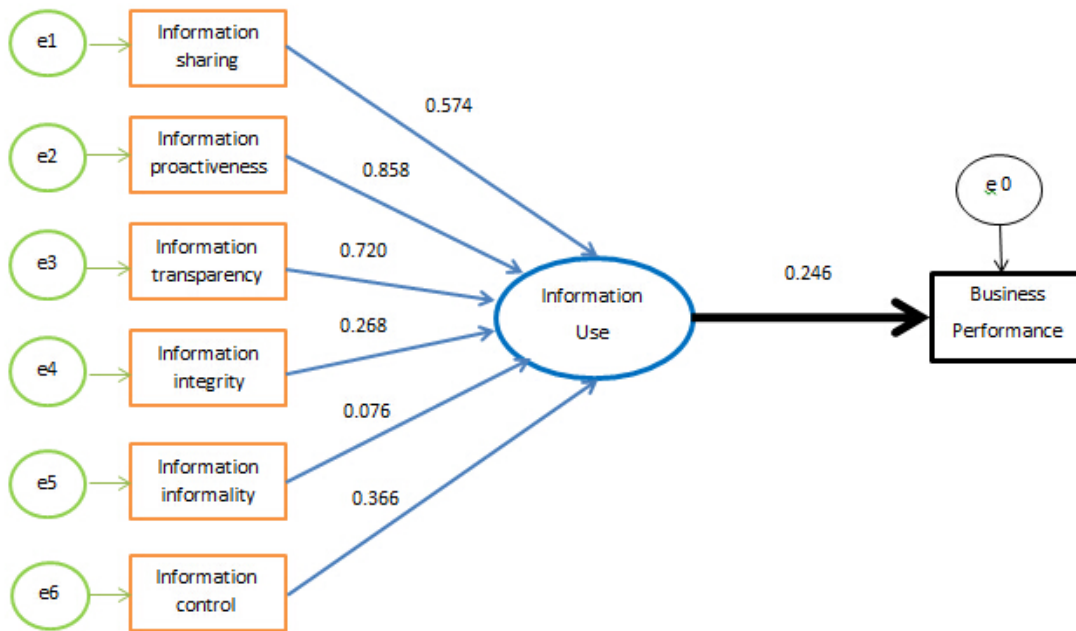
e1
Information sharing
e2
Information proactiveness
e3
Information transparency
e4
Information integrity
e5
Information informality
e6
Information control
0.574
0.858
0.720
0.268
0.076
0.366
Information Use
0.246
e 0
Business Performance